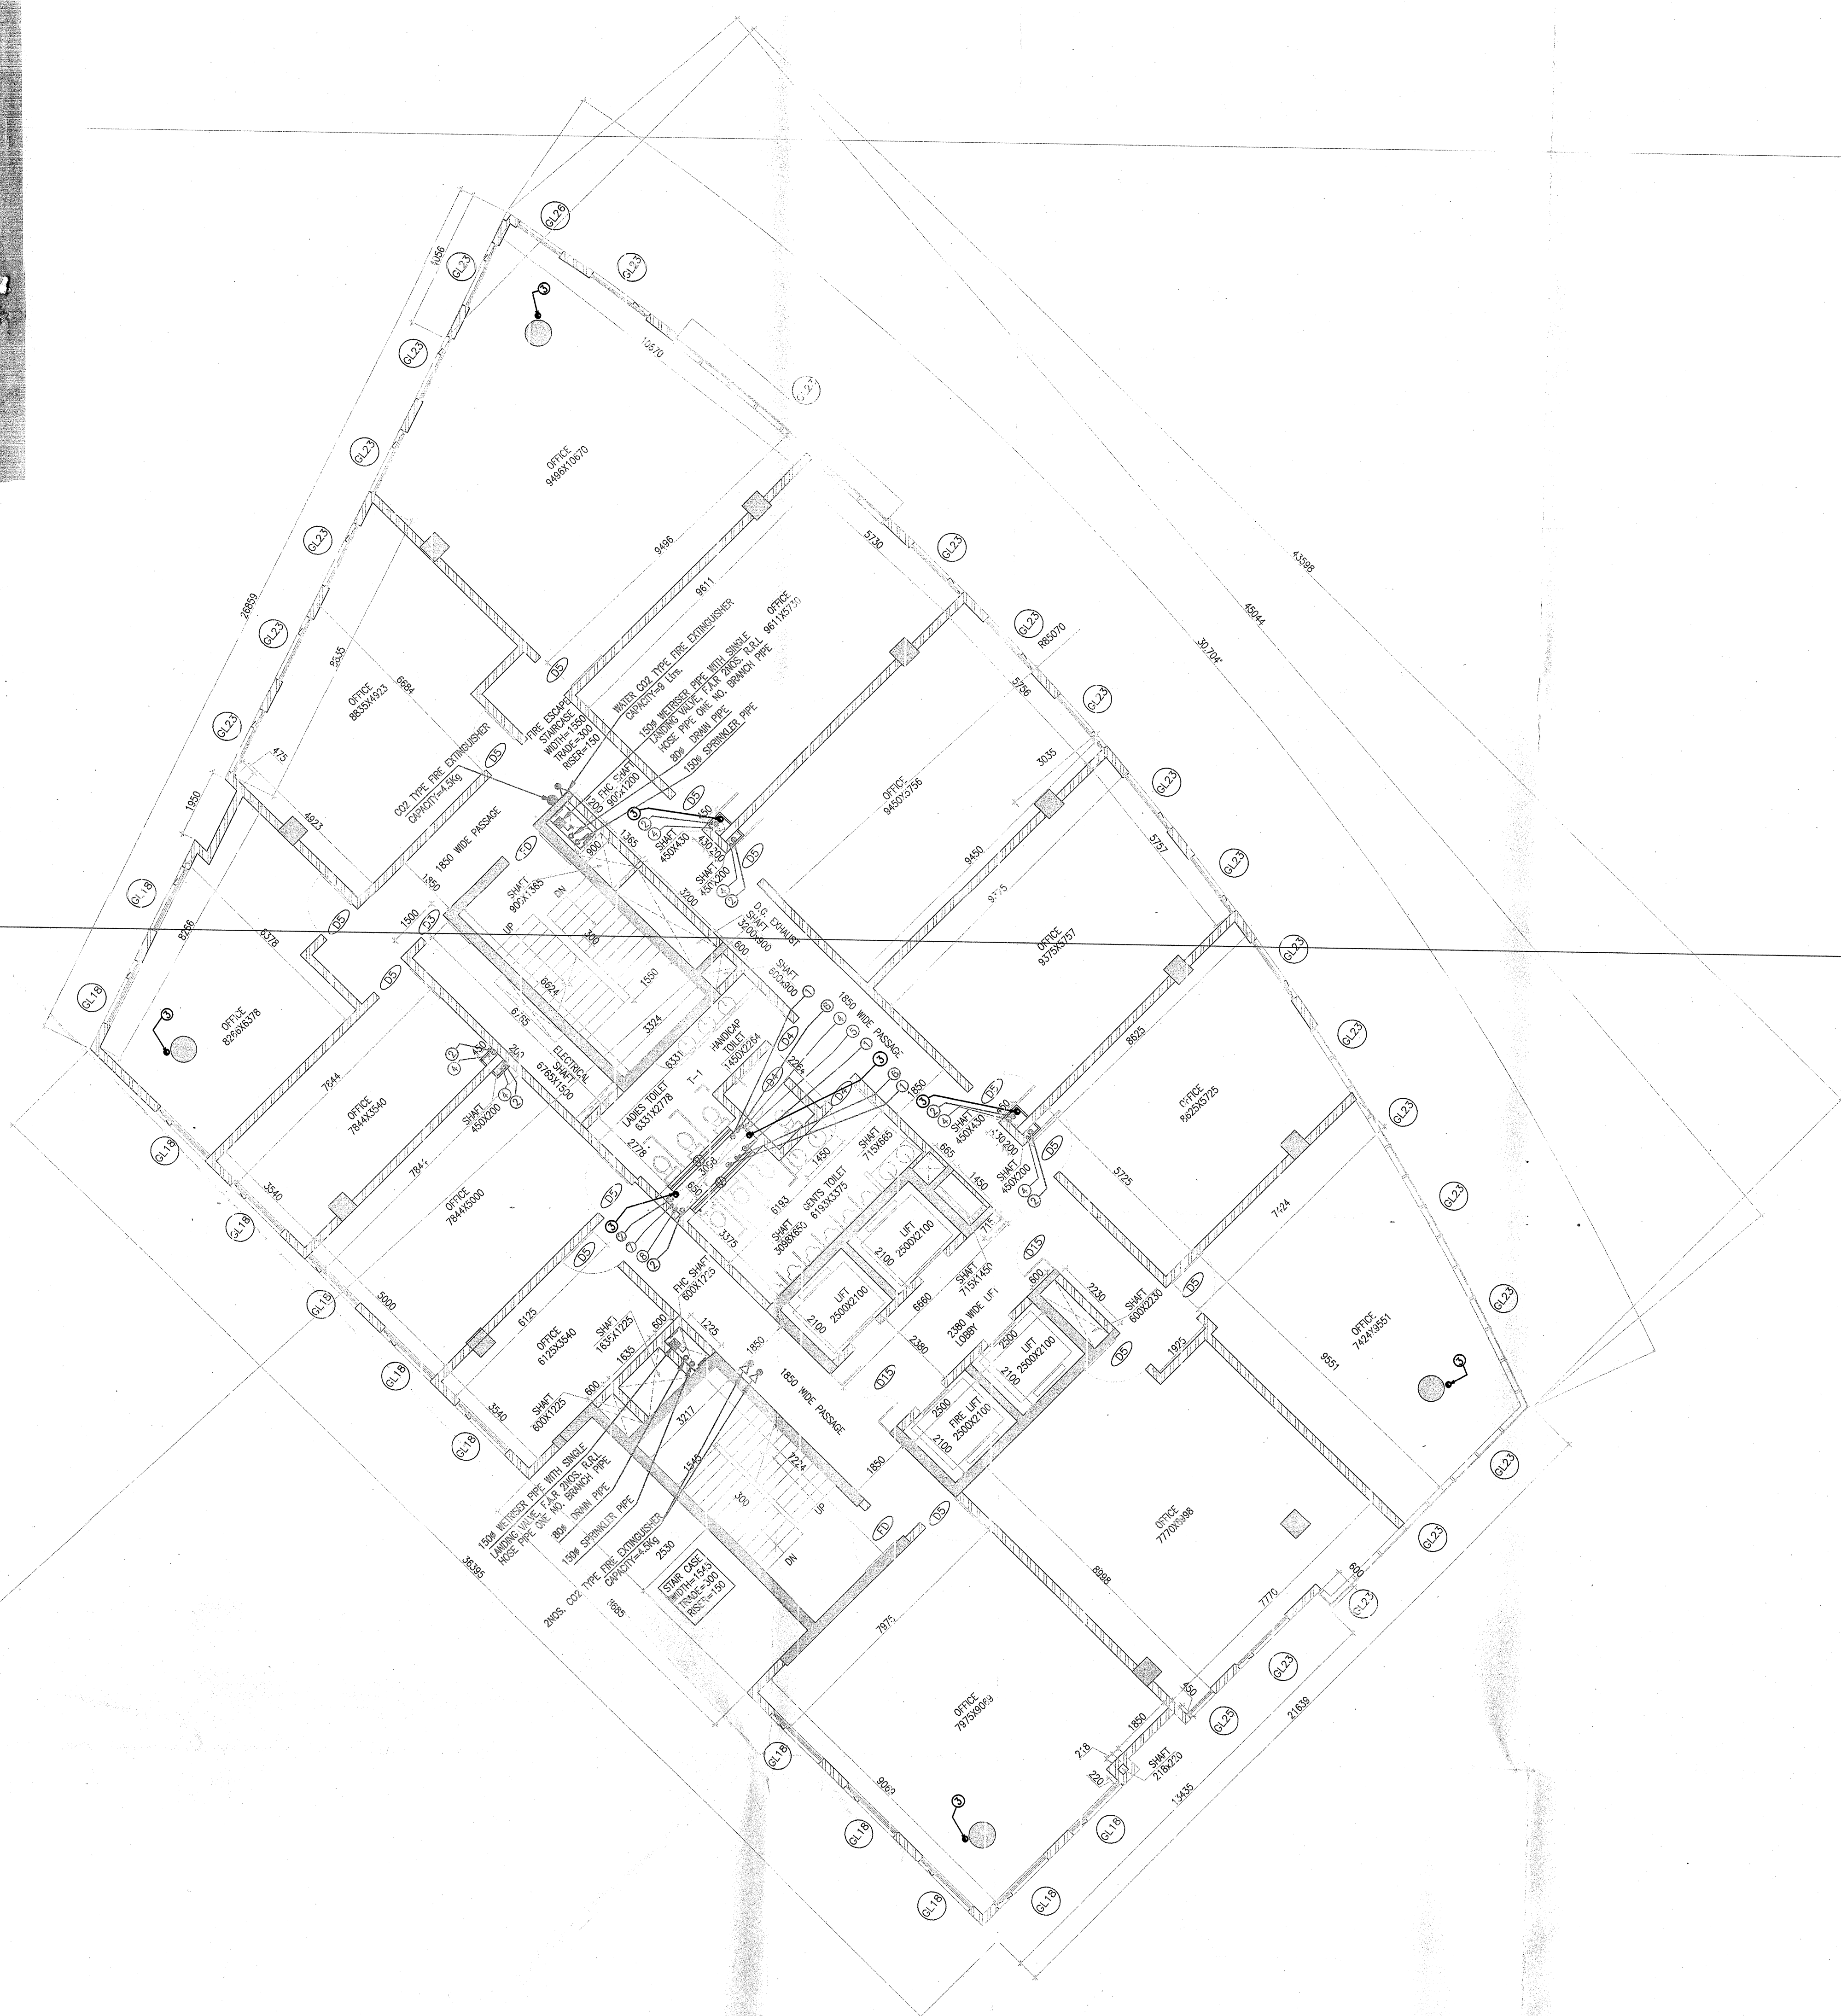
GL26
GL23
4356
GL23
GL23
10670
GL23
OFFICE
9496X10670
GL23
9496
5730
GL23
26859
GL23
9611
WATER CO2 TYPE FIRE EXTINGUISHER
CAPACITY=9 Ltrs.
OFFICE
9611X5730
150ø WETRISER PIPE WITH SINGLE
LANDING VALVE, F.A.R 2NOS. R.R.L
HOSE PIPE ONE NO. BRANCH PIPE
80ø DRAIN PIPE
150ø SPRINKLER PIPE
GL23
R85070
8835
OFFICE
8835X4923
6684
GL23
FIRE ESCAPE
STAIRCASE
WIDTH=1500
TRADE=300
RISER=150
D5
5756
GL23
GL23
475
CO2 TYPE FIRE EXTINGUISHER
CAPACITY=4.5Kg
D5
FHC SHAFT
900X1200
1200
SHAFT
450X430
D5
3035
OFFICE
9450X5756
GL23
45044
43598
30.704°
1950
4923
1850 WIDE PASSAGE
900
1365
SHAFT
450X200
D5
GL18
1850
SHAFT
900X1365
FD
DN
3200
9450
5757
GL23
8666
6378
1500
D5
D5
UP
300
D.G. EXHAUST
SHAFT
3200X600
600
9375
OFFICE
9375X5757
GL23
GL18
D5
8624
1550
SHAFT
600X600
OFFICE
8296X6378
6765
3324
1850 WIDE PASSAGE
8625
GL23
D4
HANDICAP
TOILET
1450X2264
6331
2264
GL23
7844
450
200
ELECTRICAL
SHAFT
6765X1500
LADIES TOILET
6331X2778
T-1
1850
D5
OFFICE
8625X5725
OFFICE
7844X3540
SHAFT
450X200
2778
1450
SHAFT
715X665
SHAFT
450X430
GL18
665
1450
SHAFT
450X200
D5
5725
GL23
7844
6193
GENTS TOILET
6193X3375
3540
OFFICE
7844X5000
SHAFT
3058X650
3375
LIFT
2500X2100
2100
715
7424
GL23
GL18
D5
D5
FHC SHAFT
600X1225
SHAFT
715X1450
6660
D15
LIFT
2500X2100
2100
2230
SHAFT
600X2230
600
5000
6125
D15
2380 WIDE LIFT
LOBBY
2500
LIFT
2500X2100
2100
D5
1975
D5
9551
OFFICE
7424X9551
GL23
GL18
OFFICE
6125X3540
SHAFT
1635X1225
600
1225
1635
600
1850
2380
GL18
SHAFT
600X1225
3540
3217
1850 WIDE PASSAGE
D15
2500
FIRE LIFT
2500X2100
2100
1545
1224
GL18
150ø WETRISER PIPE WITH SINGLE
LANDING VALVE, F.A.R 2NOS. R.R.L
HOSE PIPE ONE NO. BRANCH PIPE
80ø DRAIN PIPE
150ø SPRINKLER PIPE
300
UP
1850
OFFICE
7770X8998
GL23
2NOS. CO2 TYPE FIRE EXTINGUISHER
CAPACITY=4.5Kg
2530
FD
D5
8998
GL23
STAIR CASE
WIDTH=1545
TRADE=300
RISER=150
DN
7770
600
36395
3685
7975
GL23
GL23
OFFICE
7975X9069
1850
450
GL18
GL25
218
SHAFT
218X220
220
21639
9069
13435
GL18
GL18
GL18
GL18